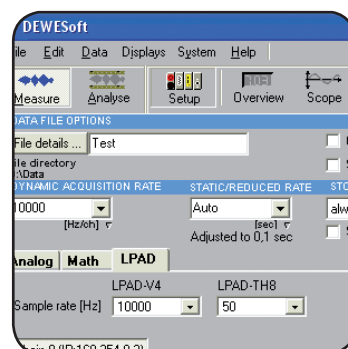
DEWESoft

ile Edit Data Displays System Help

Measure Analyse Setup Overview Scope

DATA FILE OPTIONS

File details ... Test

ile directory
:\Data

DYNAMIC ACQUISITION RATE

10000

[Hz/ch]

STATIC/REDUCED RATE

Auto

[sec]

Adjusted to 0,1 sec

STO

alw

Analog Math LPAD

LPAD-V4

LPAD-TH8

Sample rate [Hz] 10000

50

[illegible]